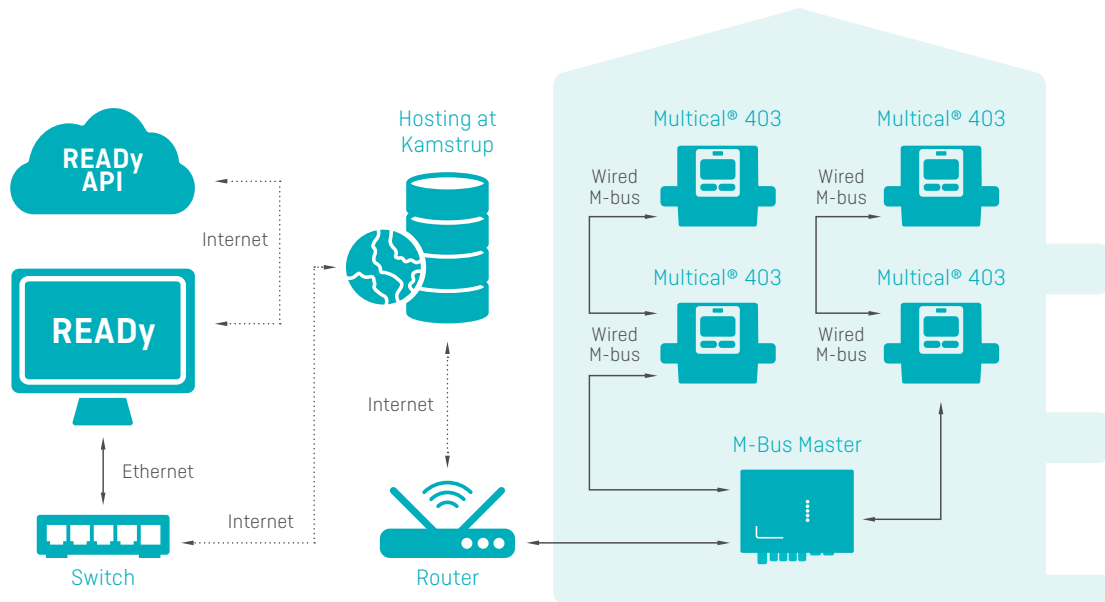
READy API

READy

Internet

Ethernet

Switch

Internet

Hosting at Kamstrup

Internet

Router

Multical® 403

Multical® 403

Wired M-bus

Wired M-bus

Multical® 403

Multical® 403

Wired M-bus

Wired M-bus

M-Bus Master